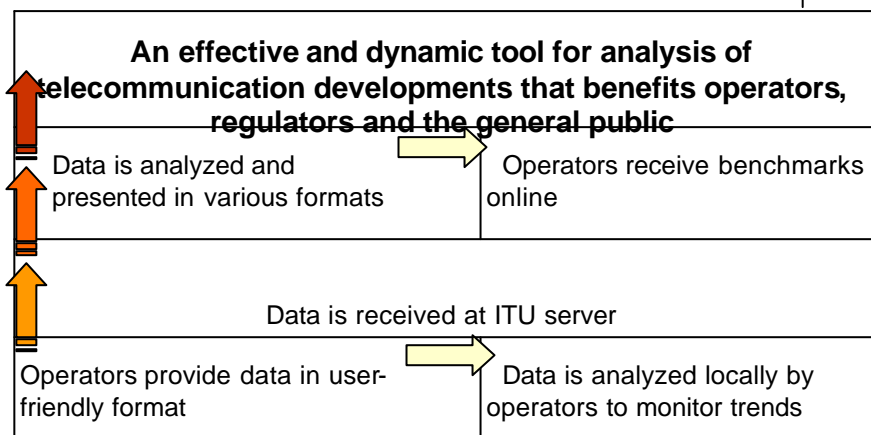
An effective and dynamic tool for analysis of telecommunication developments that benefits operators, regulators and the general public

Data is analyzed and presented in various formats

Operators receive benchmarks online

Data is received at ITU server

Operators provide data in user-friendly format

Data is analyzed locally by operators to monitor trends